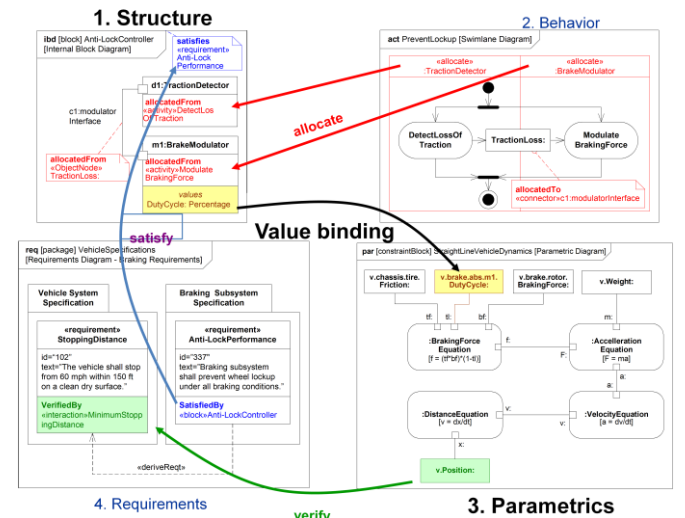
1. Structure

ibd [block] Anti-LockController [Internal Block Diagram]

satisfies «requirement» Anti-Lock Performance

d1:TractionDetector

allocatedFrom «activity»DetectLos OfTraction

c1:modulator Interface

allocatedFrom «ObjectNode» TractionLoss

m1:BrakeModulator

allocatedFrom «activity»Modulate BrakingForce

values DutyCycle: Percentage

2. Behavior

act PreventLockup [Swimlane Diagram]

«allocate» :TractionDetector

«allocate» :BrakeModulator

allocate

DetectLossOf Traction

TractionLoss:

Modulate BrakingForce

allocatedTo «connector»c1:modulatorInterface

Value binding

satisfy

req [package] VehicleSpecifications [Requirements Diagram - Braking Requirements]

Vehicle System Specification

«requirement» StoppingDistance

id="102" text="The vehicle shall stop from 60 mph within 150 ft on a clean dry surface."

VerifiedBy «interaction»MinimumStoppingDistance

Braking Subsystem Specification

«requirement» Anti-LockPerformance

id="337" text="Braking subsystem shall prevent wheel lockup under all braking conditions."

SatisfiedBy «block»Anti-LockController

«deriveReqt»

4. Requirements

verify

par [constraintBlock] StraightLineVehicleDynamics [Parametric Diagram]

v.chassis.tire. Friction:

v.brake.abs.m1. DutyCycle:

v.brake.rotor. BrakingForce:

v.Weight:

tf:

tl:

bf:

m:

:BrakingForce Equation [f = (tf*bf)*(1-tl)]

f:

F:

:Accelleration Equation [F = ma]

a:

:DistanceEquation [v = dx/dt]

v:

v:

:VelocityEquation [a = dv/dt]

x:

v.Position:

3. Parametrics